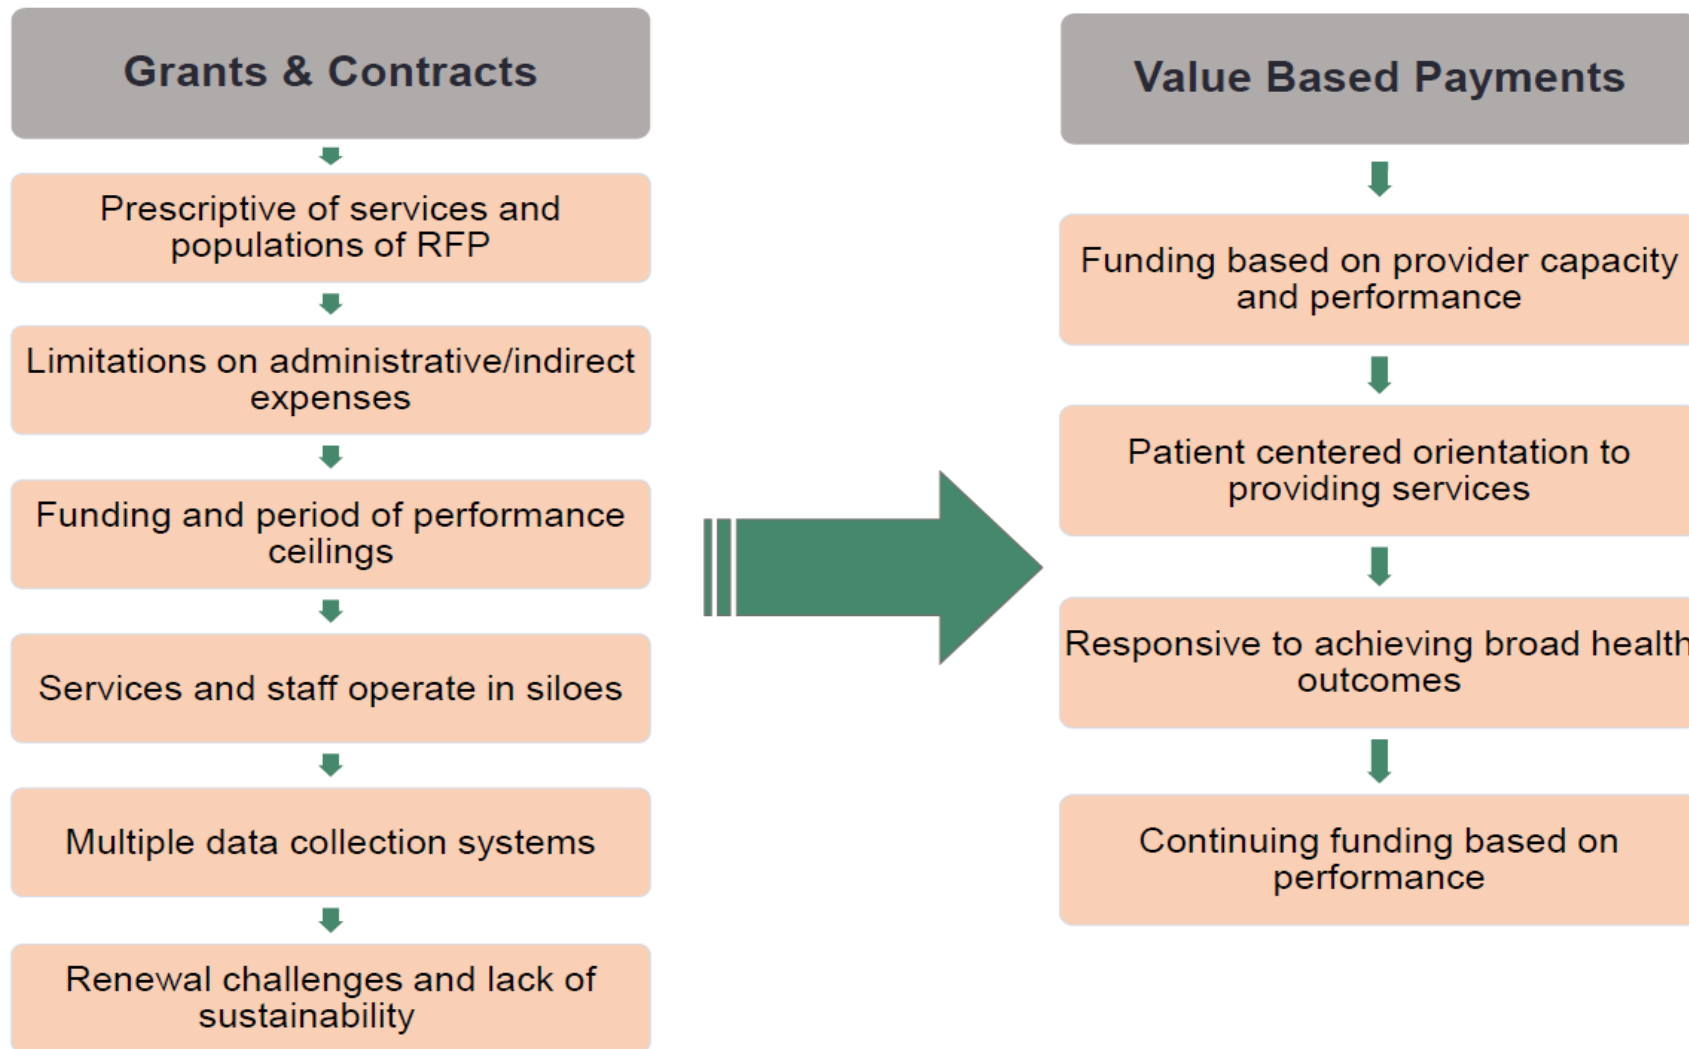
Grants & Contracts

Prescriptive of services and populations of RFP

Limitations on administrative/indirect expenses

Funding and period of performance ceilings

Services and staff operate in siloes

Multiple data collection systems

Renewal challenges and lack of sustainability

Value Based Payments

Funding based on provider capacity and performance

Patient centered orientation to providing services

Responsive to achieving broad health outcomes

Continuing funding based on performance